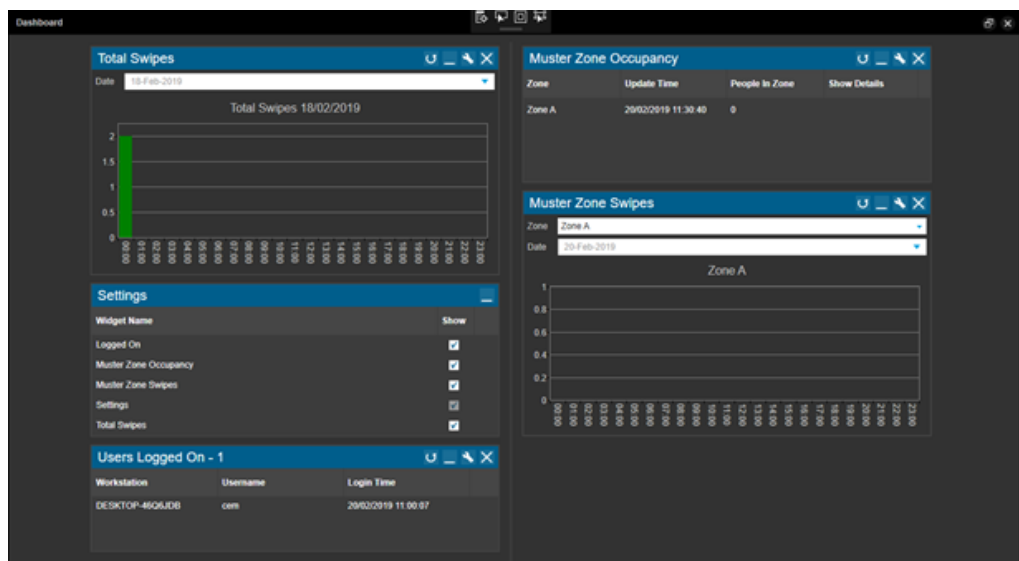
Dashboard

Total Swipes

Date 18-Feb-2019

Total Swipes 18/02/2019

2
1.5
1
0.5
0

00:00 01:00 02:00 03:00 04:00 05:00 06:00 07:00 08:00 09:00 10:00 11:00 12:00 13:00 14:00 15:00 16:00 17:00 18:00 19:00 20:00 21:00 22:00 23:00

Settings

| Widget Name | Show |
|---|---|
| Logged On | ☑ |
| Muster Zone Occupancy | ☑ |
| Muster Zone Swipes | ☑ |
| Settings | ☑ |
| Total Swipes | ☑ |

Users Logged On - 1

| Workstation | Username | Login Time |
|---|---|---|
| DESKTOP-46Q6JDB | cem | 20/02/2019 11:00:07 |

Muster Zone Occupancy

| Zone | Update Time | People In Zone | Show Details |
|---|---|---|---|
| Zone A | 20/02/2019 11:30:40 | 0 | |

Muster Zone Swipes

Zone Zone A

Date 20-Feb-2019

Zone A

1
0.8
0.6
0.4
0.2
0

00:00 01:00 02:00 03:00 04:00 05:00 06:00 07:00 08:00 09:00 10:00 11:00 12:00 13:00 14:00 15:00 16:00 17:00 18:00 19:00 20:00 21:00 22:00 23:00